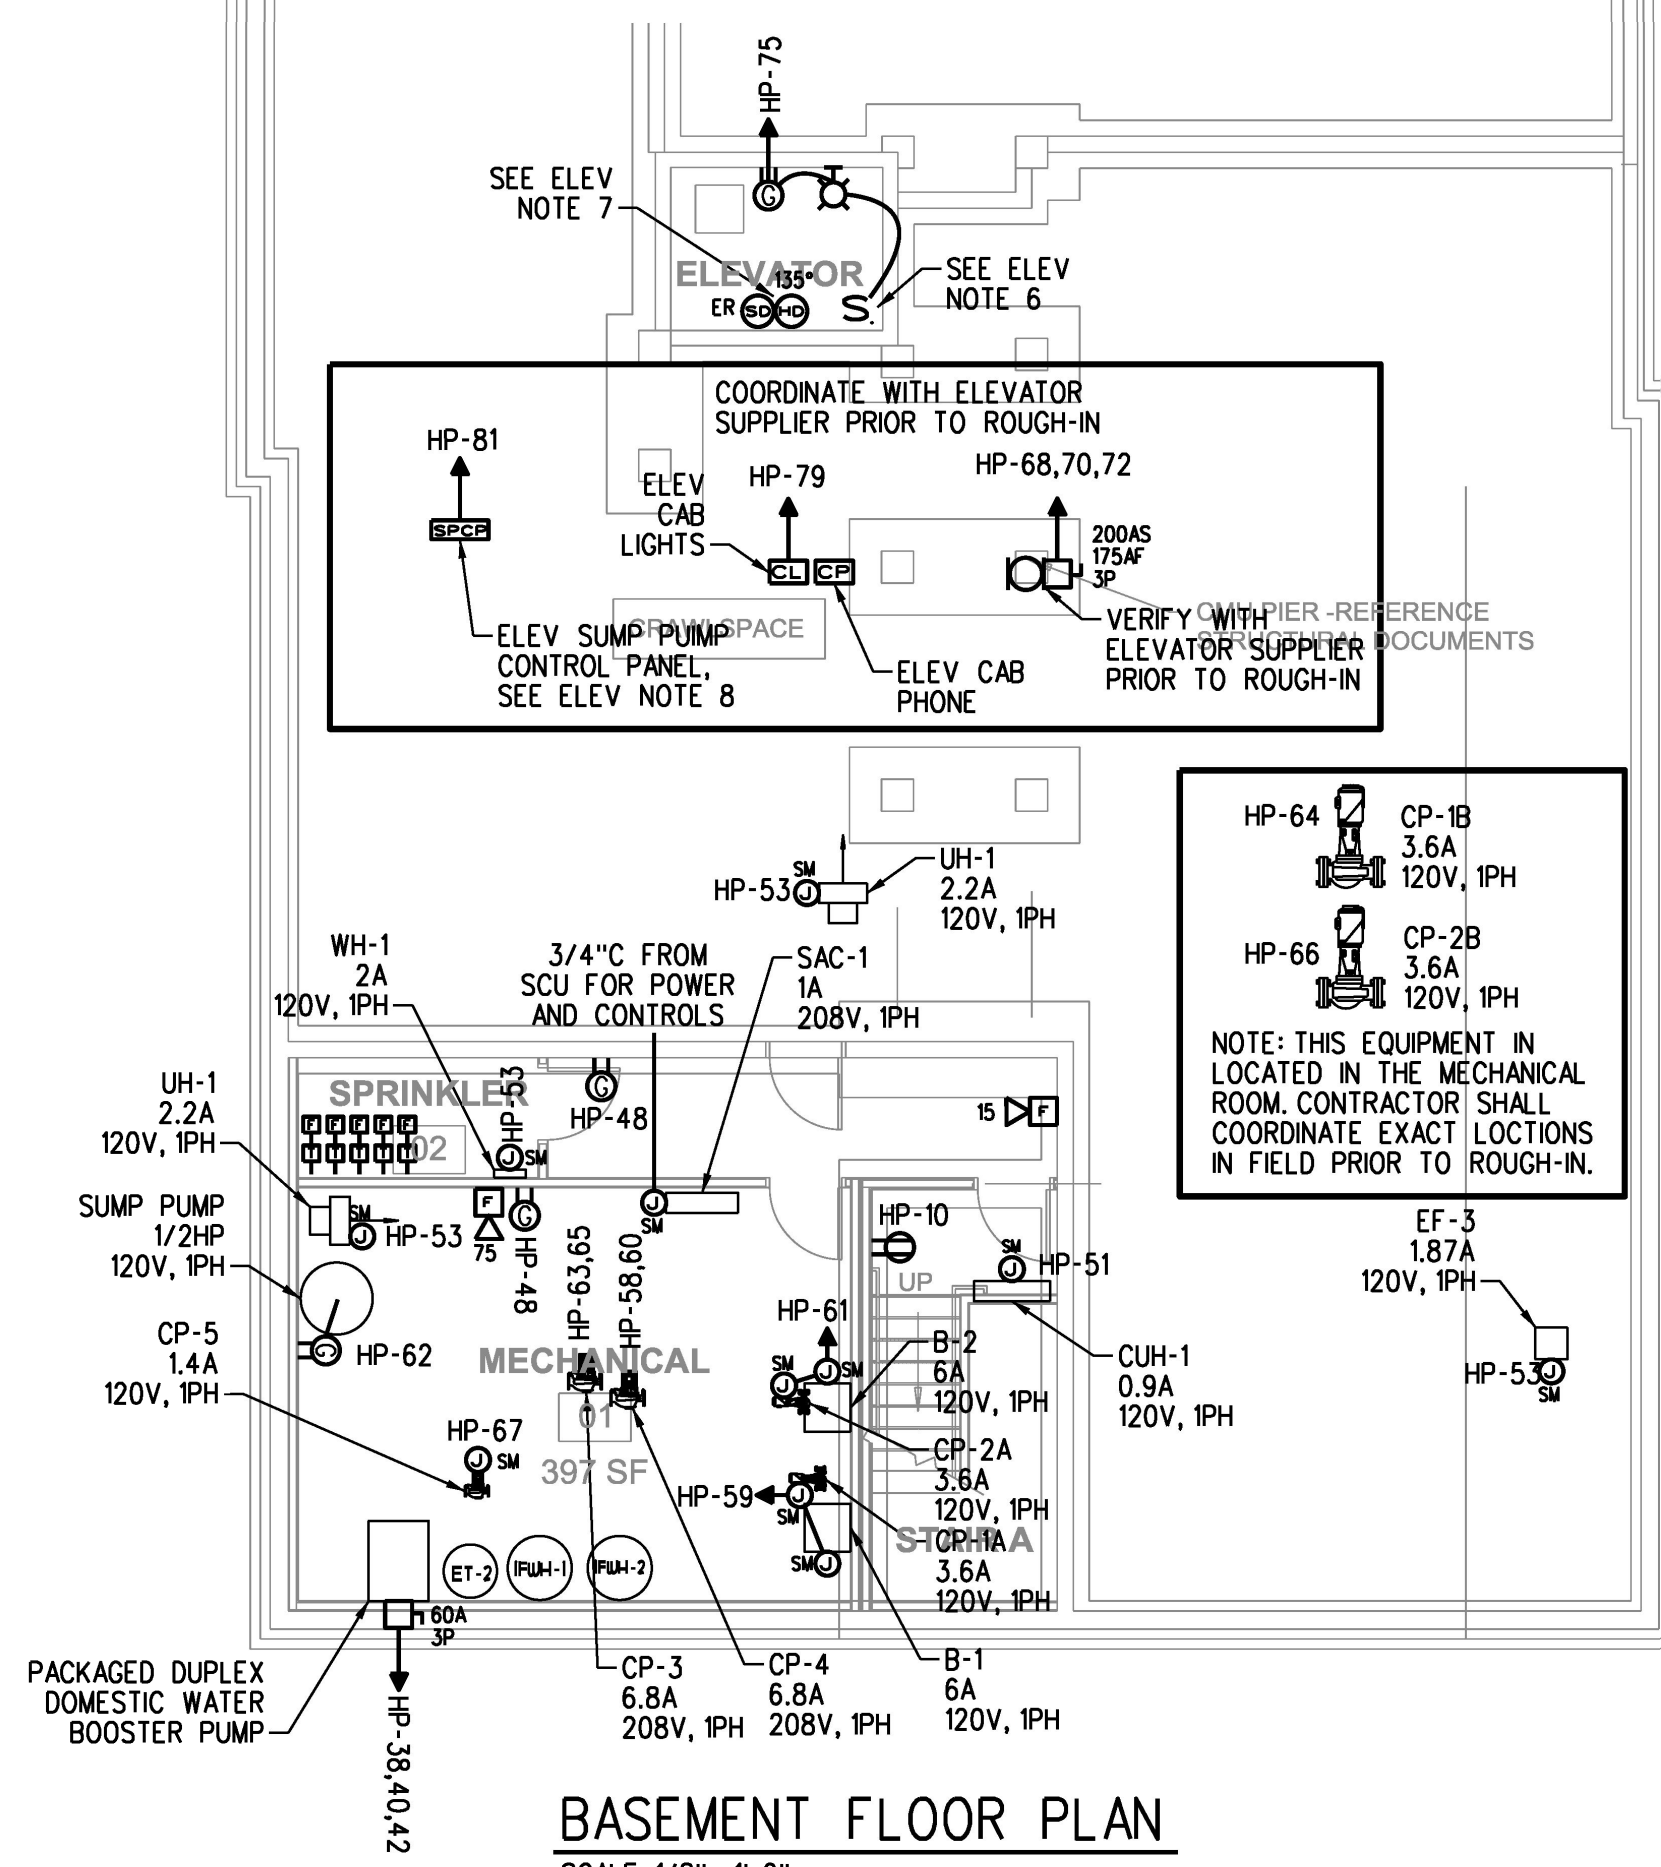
HP-75

SEE ELEV NOTE 7

ELEVATOR

135°

ER SD HD

S

SEE ELEV NOTE 6

COORDINATE WITH ELEVATOR SUPPLIER PRIOR TO ROUGH-IN

HP-81

SPCP

ELEV CAB LIGHTS

HP-79

CL CP

HP-68,70,72

200AS 175AF 3P

CRAWL SPACE

ELEV SUMP PUMP CONTROL PANEL, SEE ELEV NOTE 8

ELEV CAB PHONE

VERIFY WITH ELEVATOR SUPPLIER PRIOR TO ROUGH-IN

CMU PIER -REFERENCE STRUCTURAL DOCUMENTS

HP-64

CP-1B 3.6A 120V, 1PH

HP-66

CP-2B 3.6A 120V, 1PH

NOTE: THIS EQUIPMENT IN LOCATED IN THE MECHANICAL ROOM. CONTRACTOR SHALL COORDINATE EXACT LOCTIONS IN FIELD PRIOR TO ROUGH-IN.

SM

HP-53

UH-1 2.2A 120V, 1PH

WH-1 2A 120V, 1PH

3/4"C FROM SCU FOR POWER AND CONTROLS

SAC-1 1A 208V, 1PH

UH-1 2.2A 120V, 1PH

SPRINKLER

02

HP-53

SM

HP-48

15

F

SUMP PUMP 1/2HP 120V, 1PH

SM

HP-53

F

75

HP-48

SM

HP-63,65

HP-58,60

HP-10

SM

HP-51

UP

EF-3 1.87A 120V, 1PH

HP-61

CP-5 1.4A 120V, 1PH

HP-62

MECHANICAL

SM

SM

B-2 6A 120V, 1PH

CUH-1 0.9A 120V, 1PH

HP-53

SM

01

HP-67

SM

397 SF

CP-2A 3.6A 120V, 1PH

HP-59

SM

STAIR

CP-1A 3.6A 120V, 1PH

SM

ET-2

IFWH-1

IFWH-2

60A 3P

PACKAGED DUPLEX DOMESTIC WATER BOOSTER PUMP

HP-38,40,42

CP-3 6.8A 208V, 1PH

CP-4 6.8A 208V, 1PH

B-1 6A 120V, 1PH

BASEMENT FLOOR PLAN

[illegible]